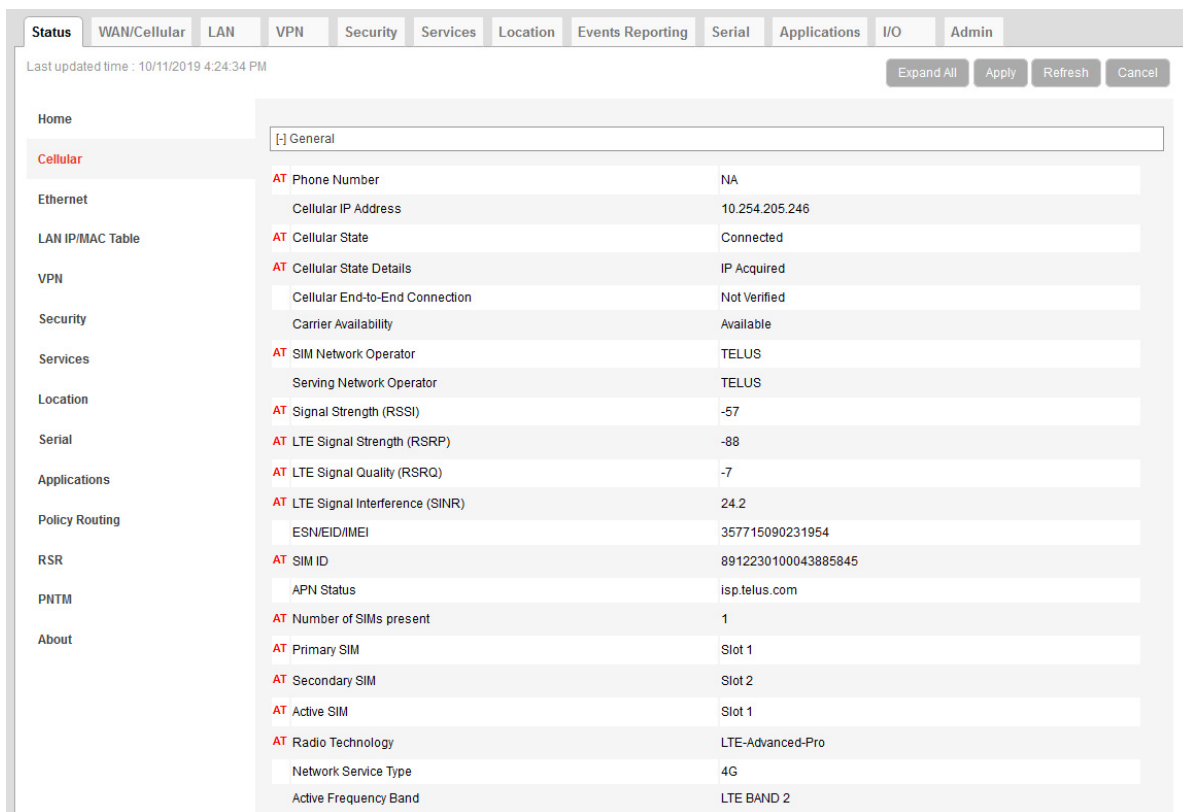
Status | WAN/Cellular | LAN | VPN | Security | Services | Location | Events Reporting | Serial | Applications | I/O | Admin

Last updated time : 10/11/2019 4:24:34 PM

Expand All | Apply | Refresh | Cancel

Home
Cellular
Ethernet
LAN IP/MAC Table
VPN
Security
Services
Location
Serial
Applications
Policy Routing
RSR
PNTM
About

[-] General

| | | |
|---|---|---|
| AT | Phone Number | NA |
| | Cellular IP Address | 10.254.205.246 |
| AT | Cellular State | Connected |
| AT | Cellular State Details | IP Acquired |
| | Cellular End-to-End Connection | Not Verified |
| | Carrier Availability | Available |
| AT | SIM Network Operator | TELUS |
| | Serving Network Operator | TELUS |
| AT | Signal Strength (RSSI) | -57 |
| AT | LTE Signal Strength (RSRP) | -88 |
| AT | LTE Signal Quality (RSRQ) | -7 |
| AT | LTE Signal Interference (SINR) | 24.2 |
| | ESN/EID/IMEI | 357715090231954 |
| AT | SIM ID | 8912230100043885845 |
| | APN Status | isp.telus.com |
| AT | Number of SIMs present | 1 |
| AT | Primary SIM | Slot 1 |
| AT | Secondary SIM | Slot 2 |
| AT | Active SIM | Slot 1 |
| AT | Radio Technology | LTE-Advanced-Pro |
| | Network Service Type | 4G |
| | Active Frequency Band | LTE BAND 2 |